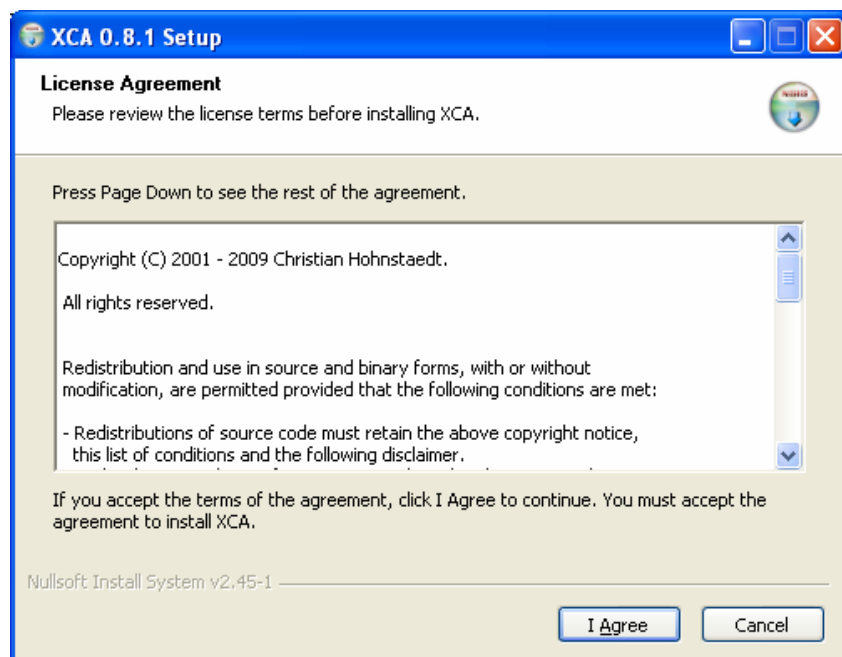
XCA 0.8.1 Setup

License Agreement
Please review the license terms before installing XCA.

Press Page Down to see the rest of the agreement.

Copyright (C) 2001 - 2009 Christian Hohnstaedt.

All rights reserved.

Redistribution and use in source and binary forms, with or without modification, are permitted provided that the following conditions are met:

- Redistributions of source code must retain the above copyright notice, this list of conditions and the following disclaimer.
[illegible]

If you accept the terms of the agreement, click I Agree to continue. You must accept the agreement to install XCA.

Nullsoft Install System v2.45-1

I Agree
Cancel